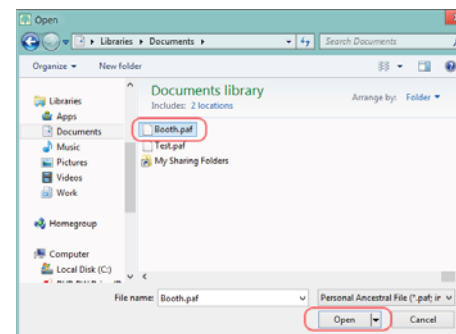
Open

Libraries ▸ Documents ▸

Search Documents

Organize ▾

New folder

Libraries

Apps

Documents

Music

Pictures

Videos

Work

Homegroup

Computer

Local Disk (C:)

Documents library

Includes: 2 locations

Arrange by: Folder ▾

Booth.paf

Test.paf

My Sharing Folders

File name: Booth.paf

Personal Ancestral File (*.paf; ir

Open

Cancel